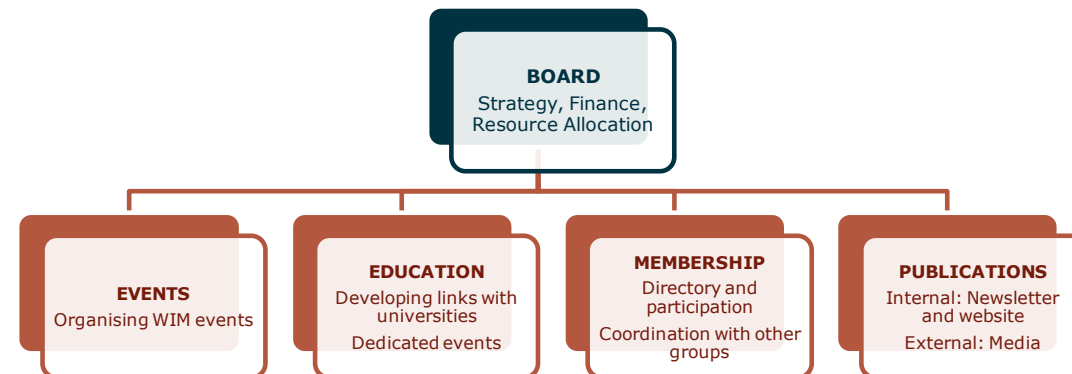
BOARD
Strategy, Finance, Resource Allocation

EVENTS
Organising WIM events

EDUCATION
Developing links with universities
Dedicated events

MEMBERSHIP
Directory and participation
Coordination with other groups

PUBLICATIONS
Internal: Newsletter and website
External: Media